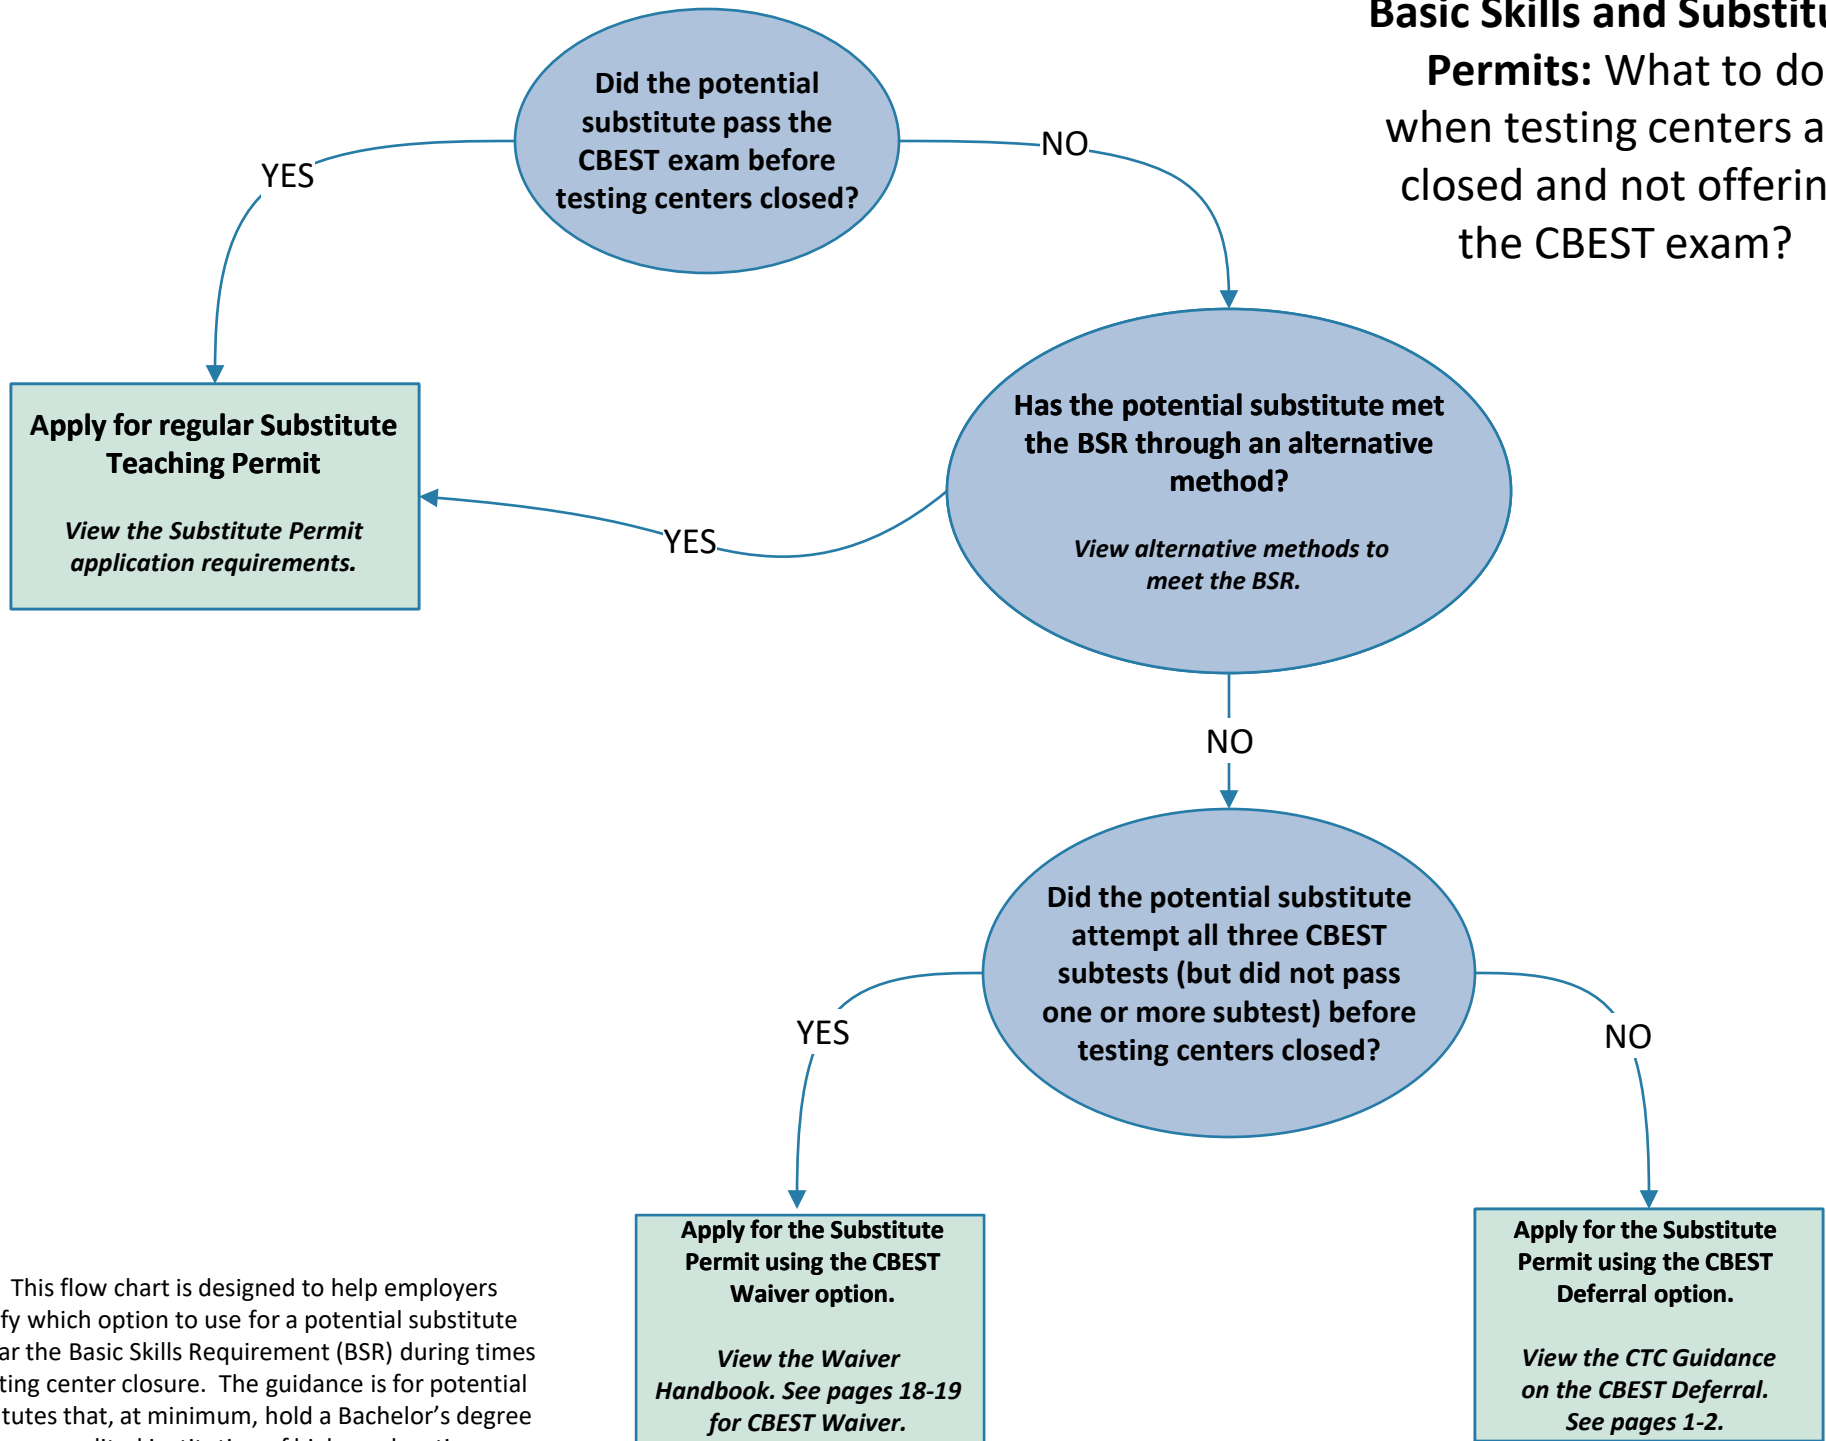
**Basic Skills and Substitu**
**Permits:** What to do
when testing centers a
closed and not offerin
the CBEST exam?

Did the potential substitute pass the CBEST exam before testing centers closed?

YES

NO

Apply for regular Substitute Teaching Permit

*View the Substitute Permit application requirements.*

Has the potential substitute met the BSR through an alternative method?

*View alternative methods to meet the BSR.*

YES

NO

Did the potential substitute attempt all three CBEST subtests (but did not pass one or more subtest) before testing centers closed?

YES

NO

Apply for the Substitute Permit using the CBEST Waiver option.

*View the Waiver Handbook. See pages 18-19 for CBEST Waiver.*

Apply for the Substitute Permit using the CBEST Deferral option.

*View the CTC Guidance on the CBEST Deferral. See pages 1-2.*

This flow chart is designed to help employers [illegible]fy which option to use for a potential substitute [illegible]ar the Basic Skills Requirement (BSR) during times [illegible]ting center closure. The guidance is for potential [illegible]tutes that, at minimum, hold a Bachelor's degree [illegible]